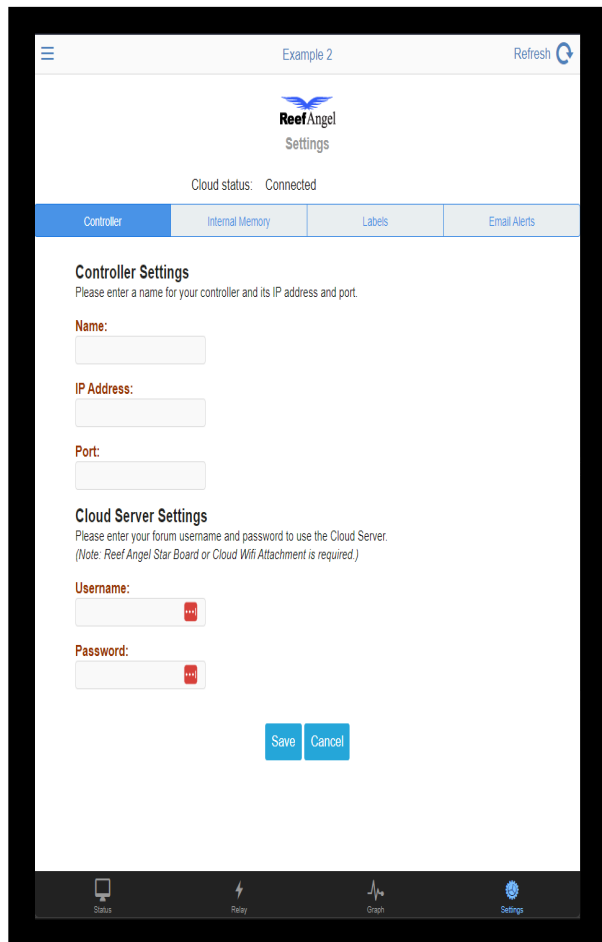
☰ Example 2 Refresh

Reef Angel
Settings

Cloud status: Connected

Controller | Internal Memory | Labels | Email Alerts

Controller Settings
Please enter a name for your controller and its IP address and port.

Name:

IP Address:

Port:

Cloud Server Settings
Please enter your forum username and password to use the Cloud Server.
(Note: Reef Angel Star Board or Cloud Wifi Attachment is required.)

Username:

Password:

Save Cancel

Status Relay Graph Settings